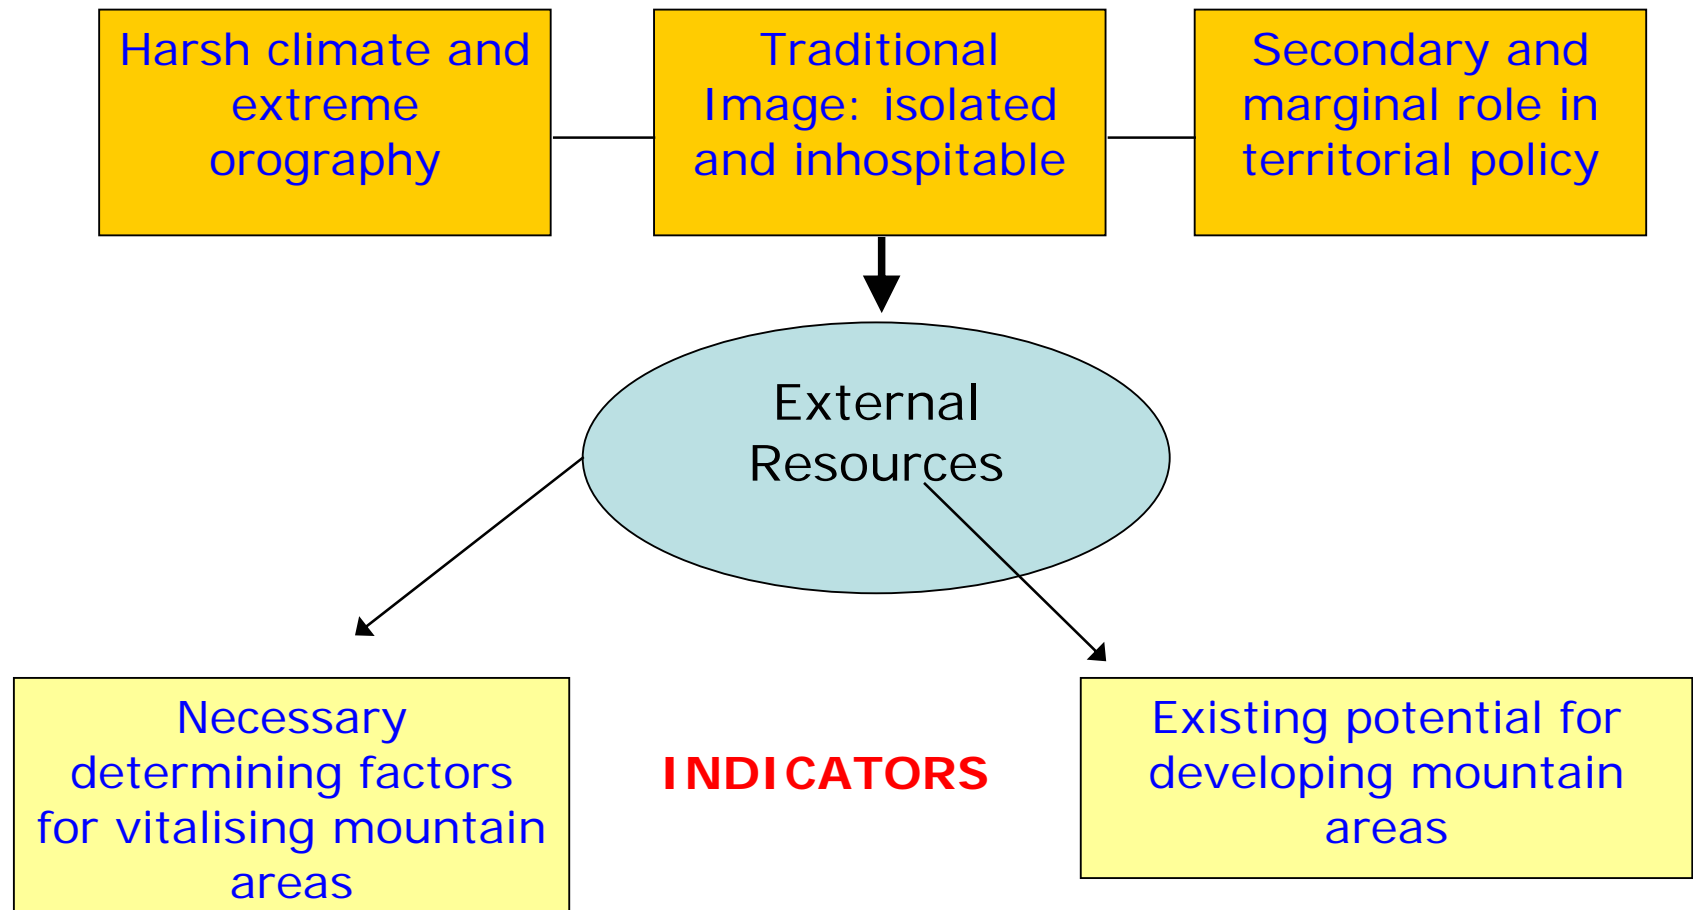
Harsh climate and extreme orography

Traditional Image: isolated and inhospitable

Secondary and marginal role in territorial policy

External Resources

Necessary determining factors for vitalising mountain areas

INDICATORS

Existing potential for developing mountain areas